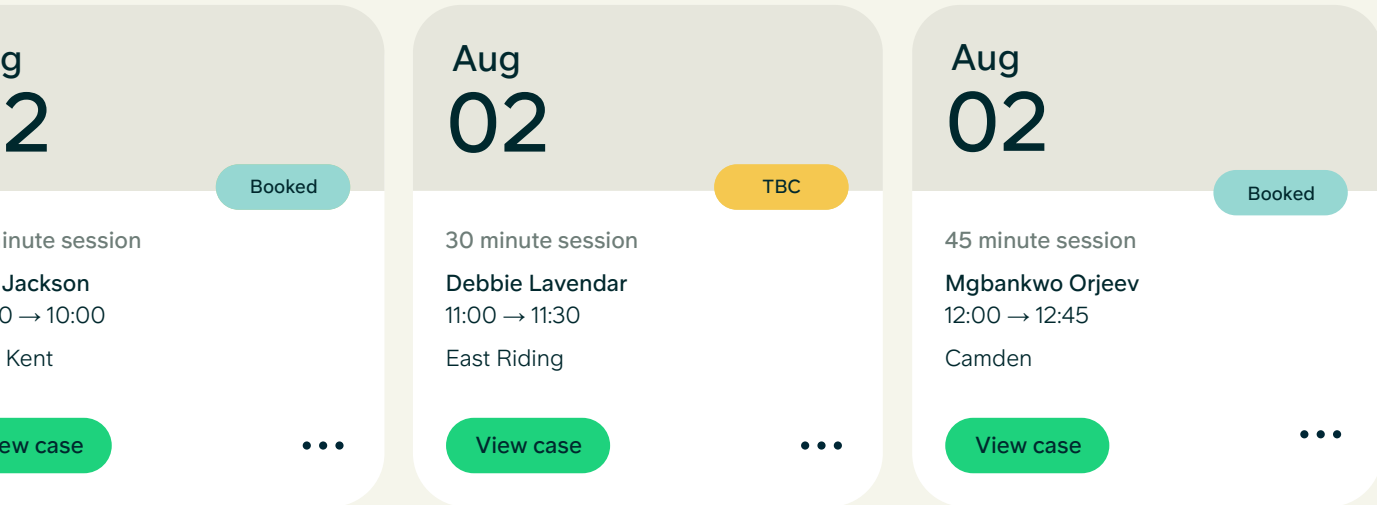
g
2
Booked
inute session
Jackson
0 → 10:00
Kent
ew case
•••

Aug
02
TBC
30 minute session
Debbie Lavendar
11:00 → 11:30
East Riding
View case
•••

Aug
02
Booked
45 minute session
Mgbankwo Orjeev
12:00 → 12:45
Camden
View case
•••